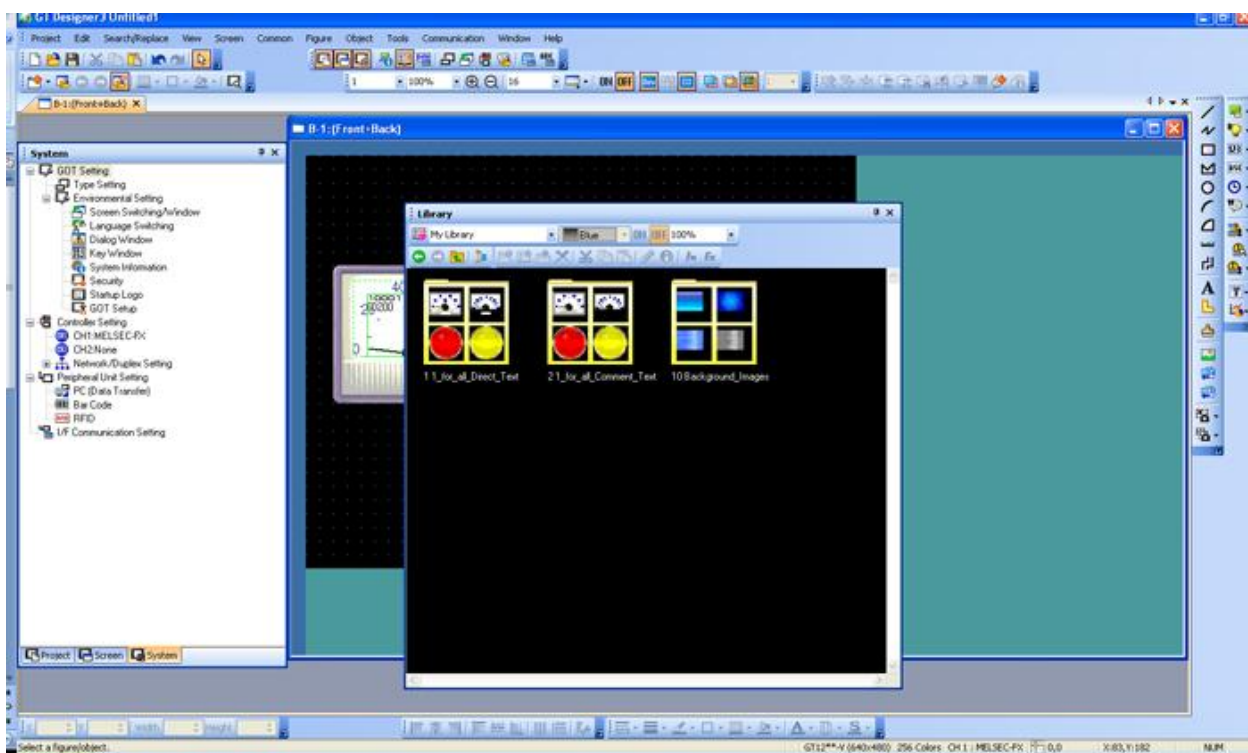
GT Designer3 Untitled1

Project Edit Search/Replace View Screen Common Figure Object Tools Communication Window Help

1 100% 16

B-1:(Front+Back) ×

B-1:(Front+Back)

System

GOT Setting
Type Setting
Environmental Setting
Screen Switching/Window
Language Switching
Dialog Window
Key Window
System Information
Security
Startup Logo
GOT Setup
Controller Setting
CH1:MELSEC-FX
CH2:None
Network/Duplex Setting
Peripheral Unit Setting
PC (Data Transfer)
Bar Code
RFID
I/F Communication Setting

Project Screen System

Library

My Library Blue ON OFF 100%

11_for_all_Direct_Text 21_for_all_Comment_Text 10.Background_Images

Width Height

Select a figure/object.

GT12**-V (640x480) 256 Colors CH1 : MELSEC-FX 0,0 X:83,Y:182 NUM